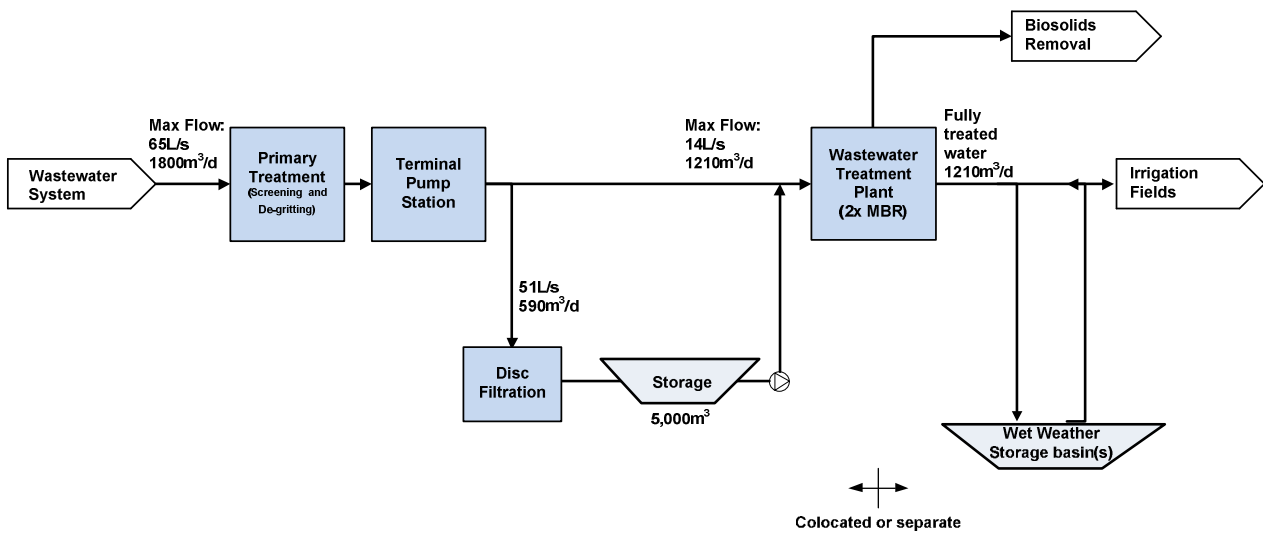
Biosolids Removal

Max Flow: 65L/s $1800m^3/d$

Wastewater System

Primary Treatment (Screening and De-gritting)

Terminal Pump Station

Max Flow: 14L/s $1210m^3/d$

Wastewater Treatment Plant (2x MBR)

Fully treated water $1210m^3/d$

Irrigation Fields

51L/s $590m^3/d$

Disc Filtration

Storage

$5,000m^3$

Wet Weather Storage basin(s)

Colocated or separate